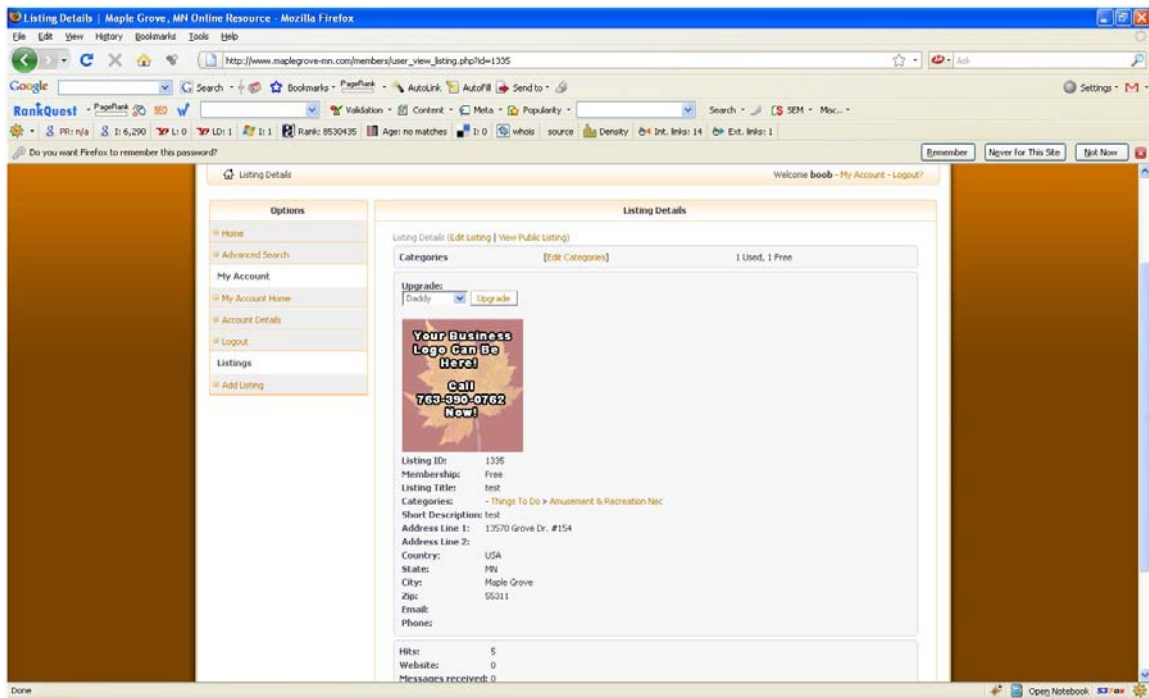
Listing Details | Maple Grove, MN Online Resource - Mozilla Firefox

File Edit View History Bookmarks Tools Help

http://www.maplegrove-mn.com/members/user_view_listing.php?id=1335

Google Search Bookmarks PageRank AutoLink AutoFill Send to Settings

RankQuest PageRank SEO Validation Content Meta Popularity Search SEM Misc.

PR: n/a I: 6,290 L: 0 LD: 1 I: 1 Rank: 8530435 Age: no matches I: 0 whois source Density Int. links: 14 Ext. links: 1

Do you want Firefox to remember this password? Remember Never for This Site Not Now

Listing Details

Welcome boob - My Account - Logout?

Options

Home

Advanced Search

My Account

My Account Home

Account Details

Logout

Listings

Add Listing

Listing Details

Listing Details (Edit Listing | View Public Listing)

Categories [Edit Categories] 1 Used, 1 Free

Upgrade:
Daddy Upgrade

Your Business Logo Can Be Here! Call 763-390-0762 Now!

Listing ID: 1335
Membership: Free
Listing Title: test
Categories: - Things To Do > Amusement & Recreation Nec
Short Description: test
Address Line 1: 13570 Grove Dr. #154
Address Line 2:
Country: USA
State: MN
City: Maple Grove
Zip: 55311
Email:
Phone:

Hits: 5
Website: 0
Messages received: 0

Done

Open Notebook